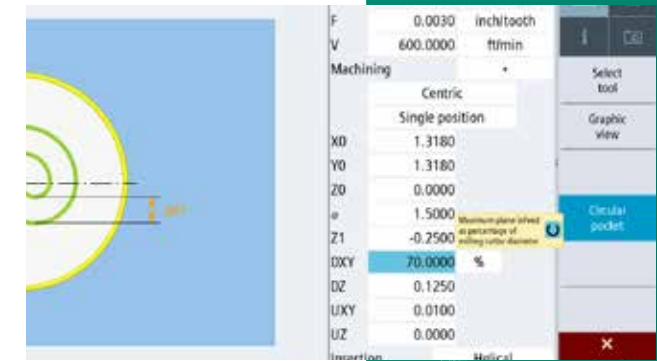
F 0.0030 inch/tooth
V 600.0000 ft/min
Machining
Centric
Single position
X0 1.3180
Y0 1.3180
Z0 0.0000
⌀ 1.5000
Z1 -0.2500
DXY 70.0000 %
DZ 0.1250
UXY 0.0100
UZ 0.0000
Insertion Helical

Maximum plane infeed as percentage of milling cutter diameter

DXY

Select tool
Graphic view
Circular pocket
×